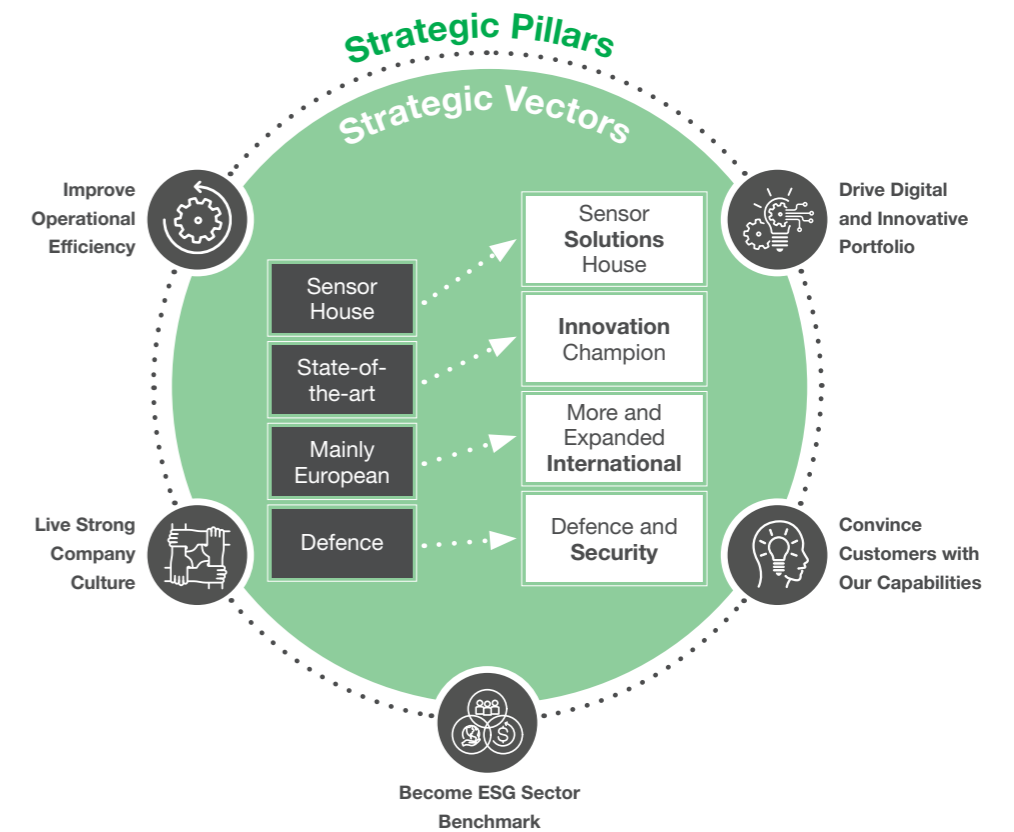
Strategic Pillars

Strategic Vectors

Improve Operational Efficiency

Drive Digital and Innovative Portfolio

Sensor House

State-of-the-art

Mainly European

Defence

Sensor Solutions House

Innovation Champion

More and Expanded International

Defence and Security

Live Strong Company Culture

Convince Customers with Our Capabilities

Become ESG Sector Benchmark